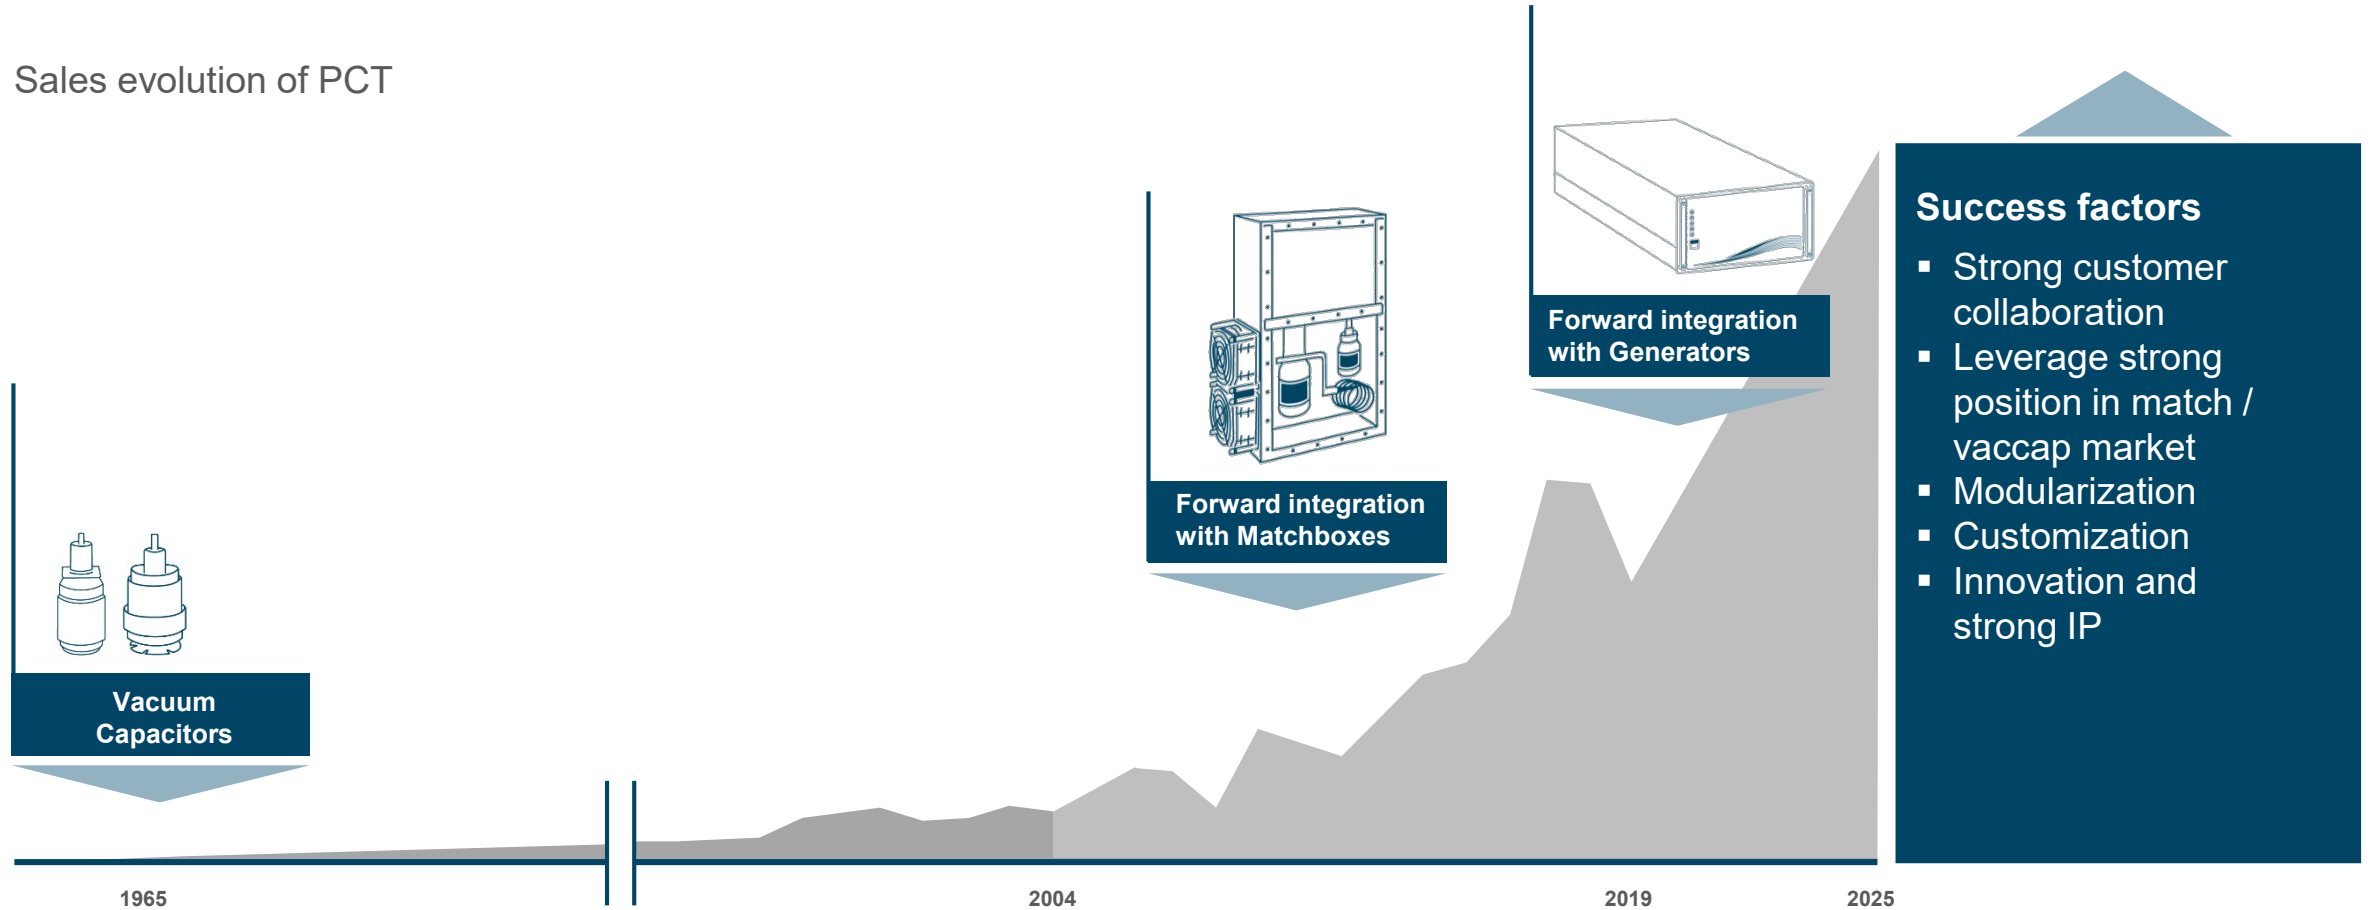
Sales evolution of PCT

Forward integration with Generators

Forward integration with Matchboxes

Vacuum Capacitors

Success factors

- Strong customer collaboration
- Leverage strong position in match / vaccap market
- Modularization
- Customization
- Innovation and strong IP

1965

2004

2019

2025